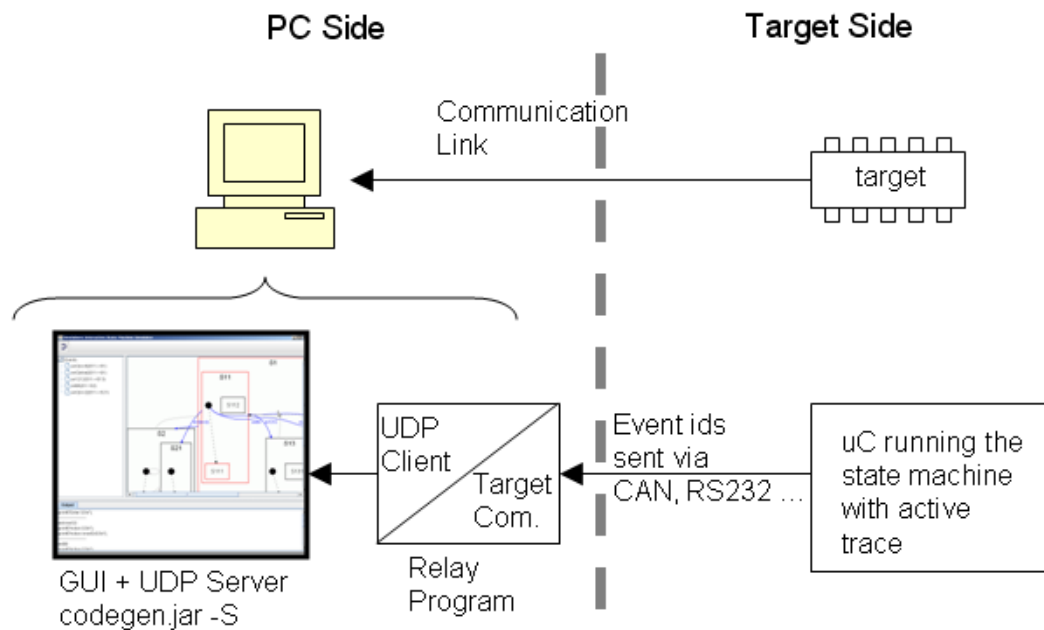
PC Side

Target Side

Communication Link

target

UDP Client

Target Com.

Event ids sent via CAN, RS232 …

uC running the state machine with active trace

GUI + UDP Server codegen.jar -S

Relay Program